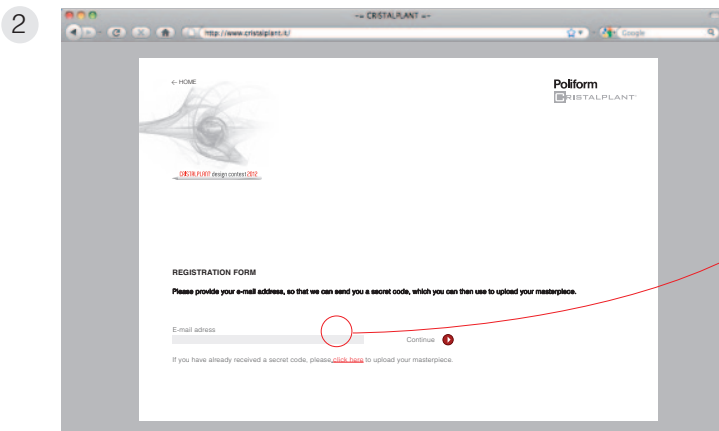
2

~= CRISTALPLANT =~

http://www.cristalplant.it/

Google

← HOME

Poliform
CRISTALPLANT

CRISTALPLANT design contest 2012

REGISTRATION FORM

Please provide your e-mail address, so that we can send you a secret code, which you can then use to upload your masterpiece.

E-mail adress

Continue

If you have already received a secret code, please click here to upload your masterpiece.